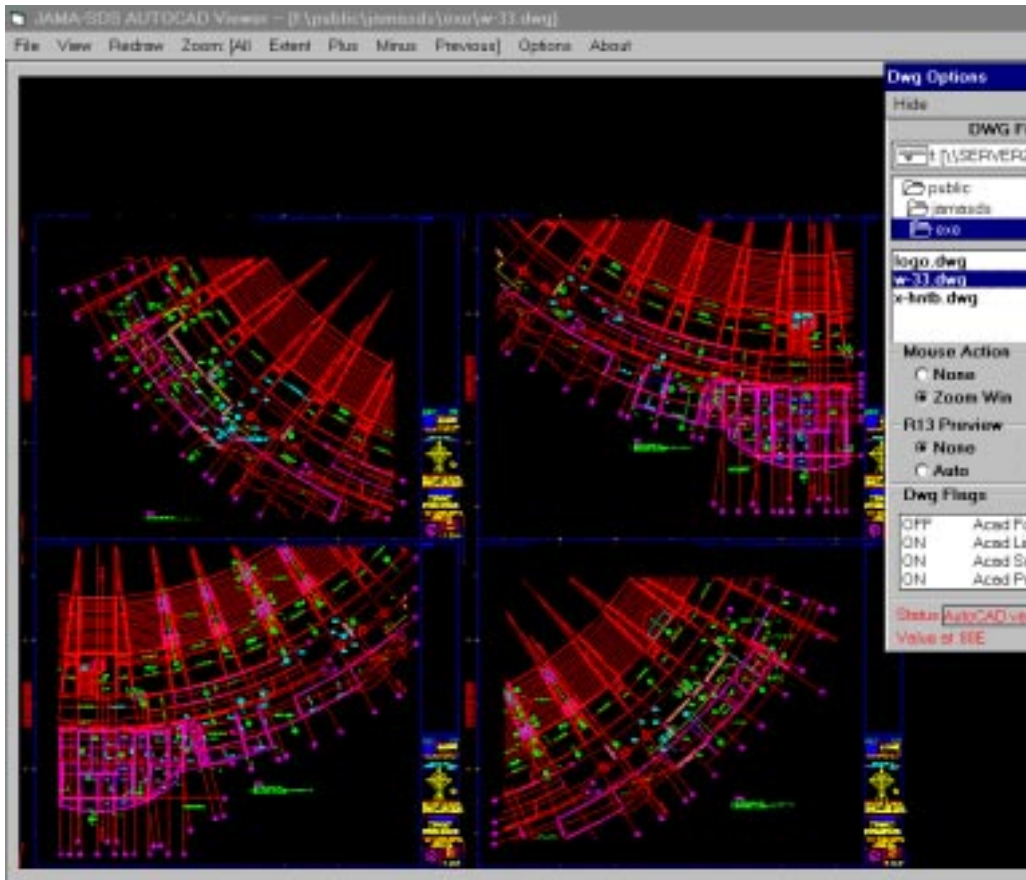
JAMA-SDS AUTOCAD Viewer -- [f:\public\jamasds\exo\w-33.dwg]

File View Redraw Zoom: [All Extent Plus Minus Previous] Options About

Dwg Options

Hide

DWG F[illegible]

f: [\\SERVER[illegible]

public
jamasds
exo

logo.dwg
w-33.dwg
x-hntb.dwg

Mouse Action
None
Zoom Win

R13 Preview
None
Auto

Dwg Flags

| OFF | Acad F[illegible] |
|---|---|
| ON | Acad L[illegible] |
| ON | Acad S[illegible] |
| ON | Acad P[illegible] |

Status AutoCAD ve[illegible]

Value at 88E